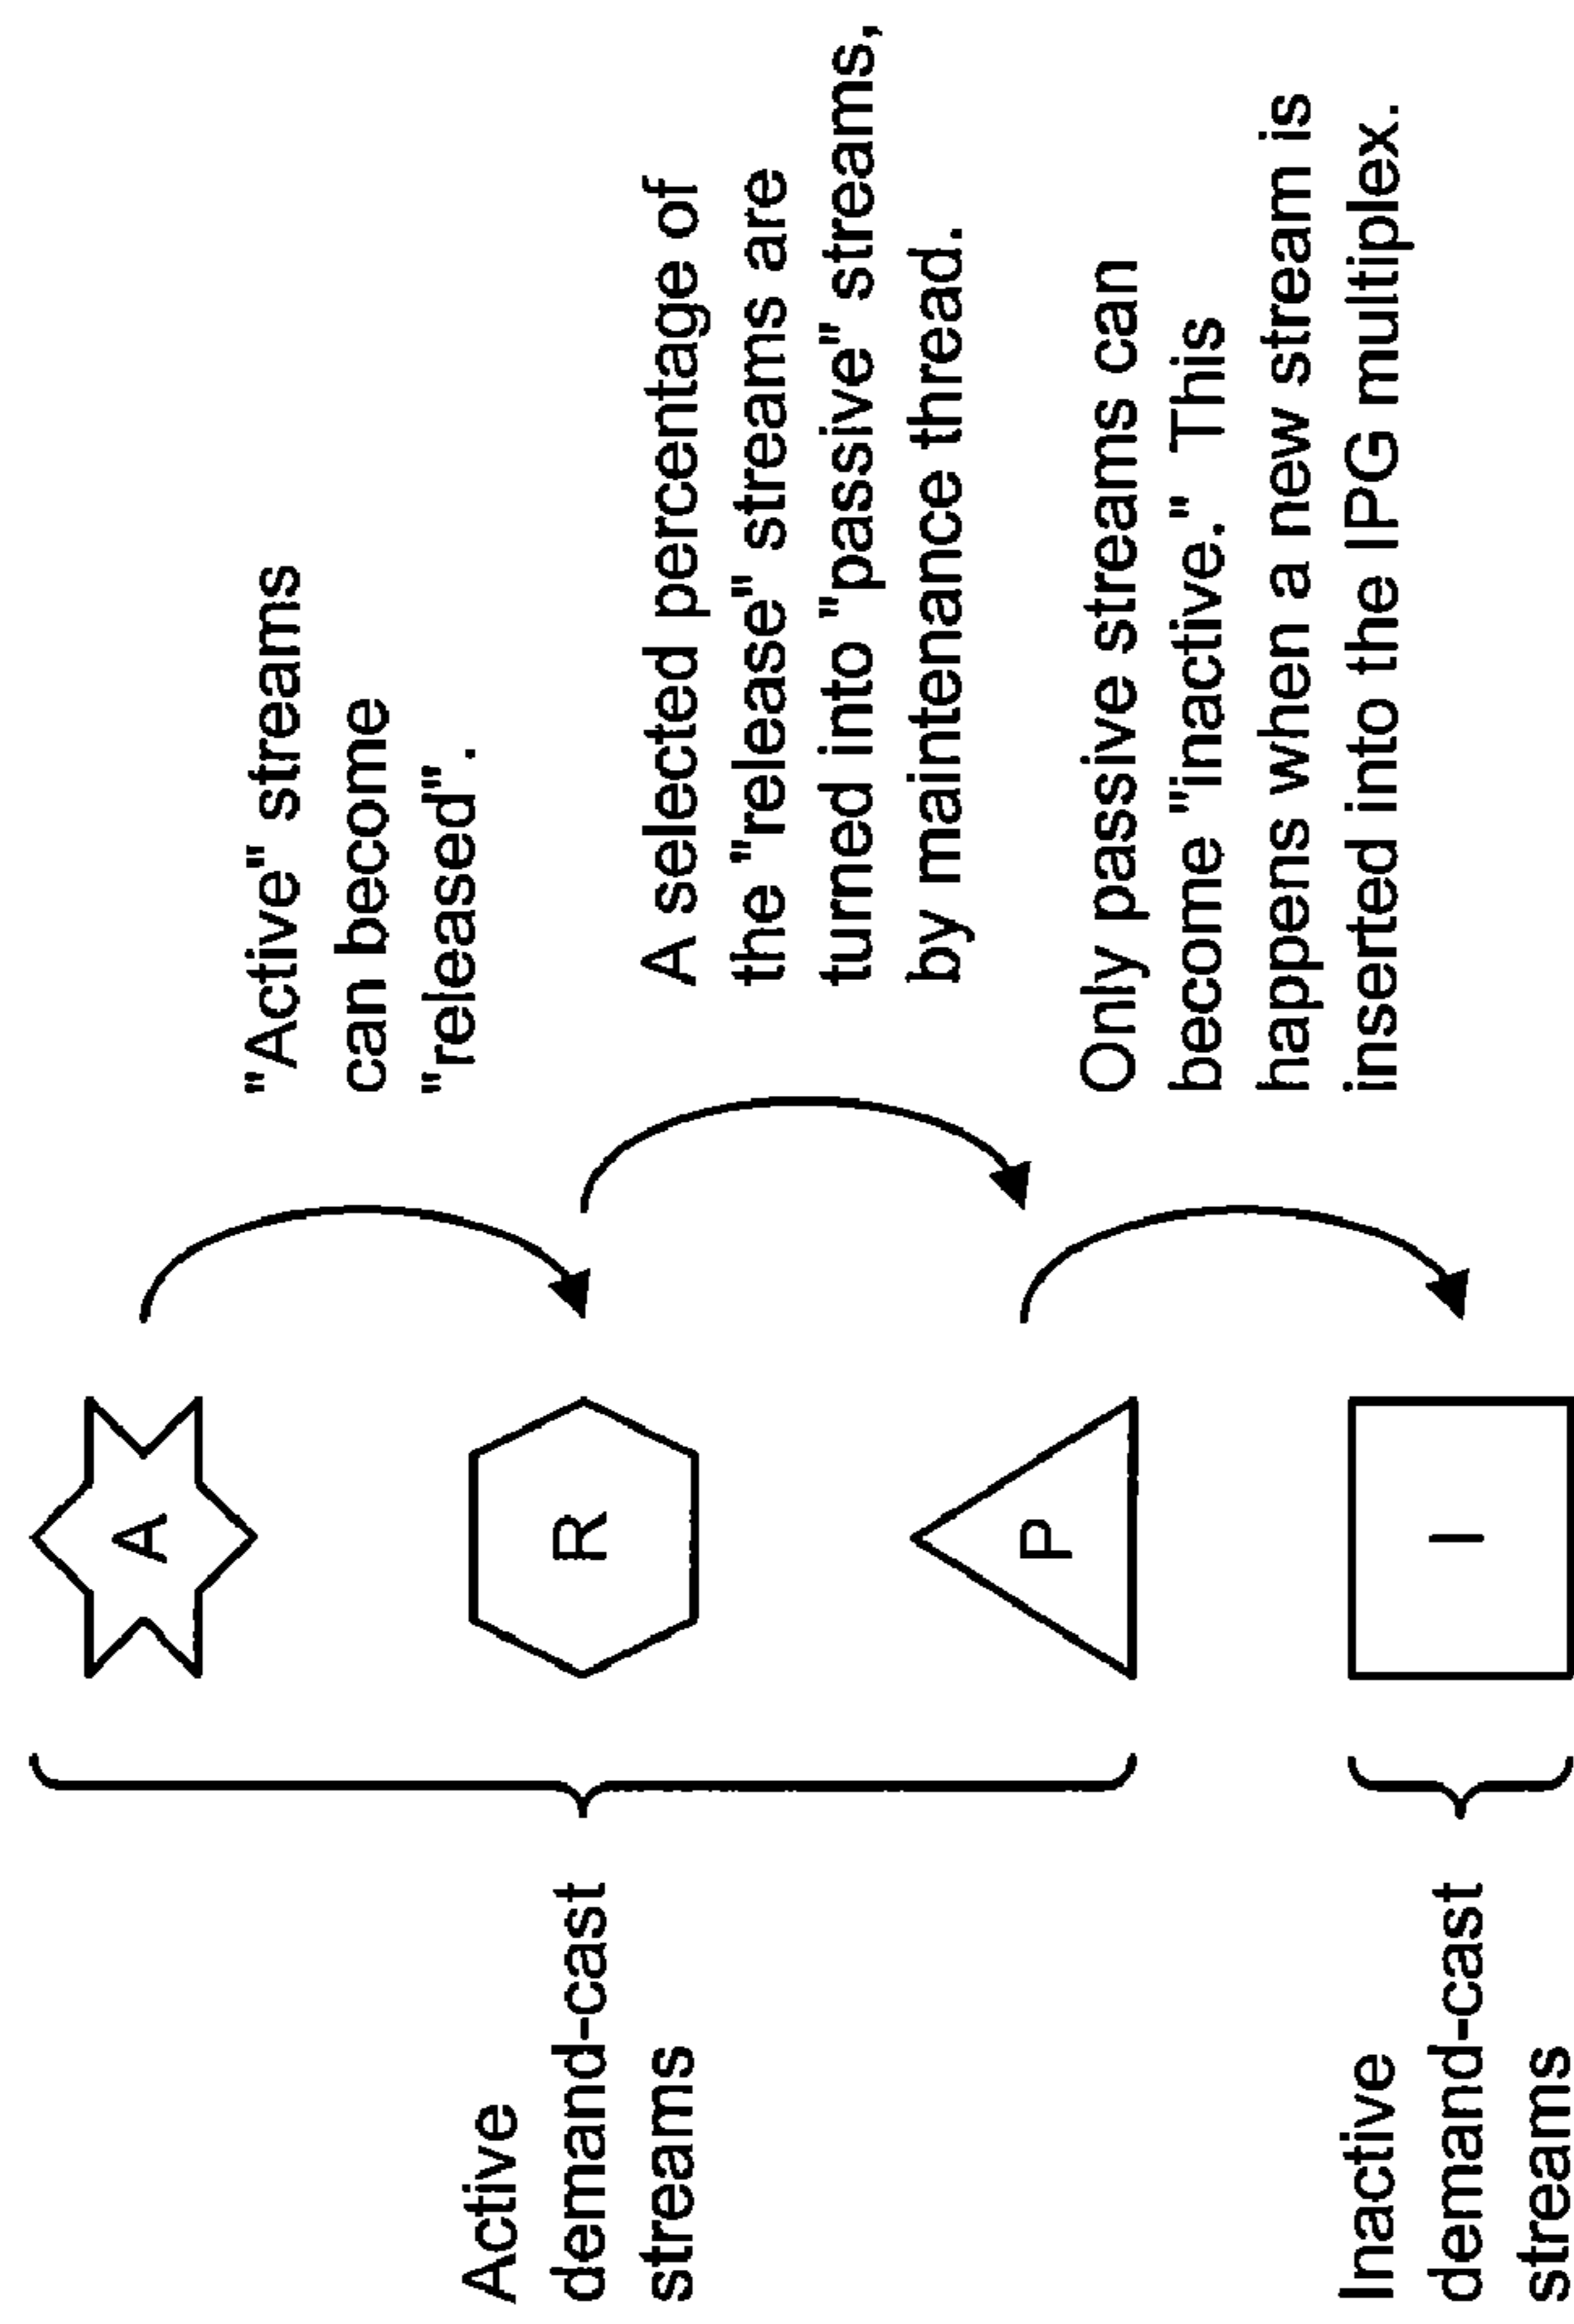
"Active" streams can become "released".

A selected percentage of the "release" streams are turned into "passive" streams, by maintenance thread.

Only passive streams can become "inactive." This happens when a new stream is inserted into the IPG multiplex.

A

R

P

I

Active demand-cast streams

Inactive demand-cast streams